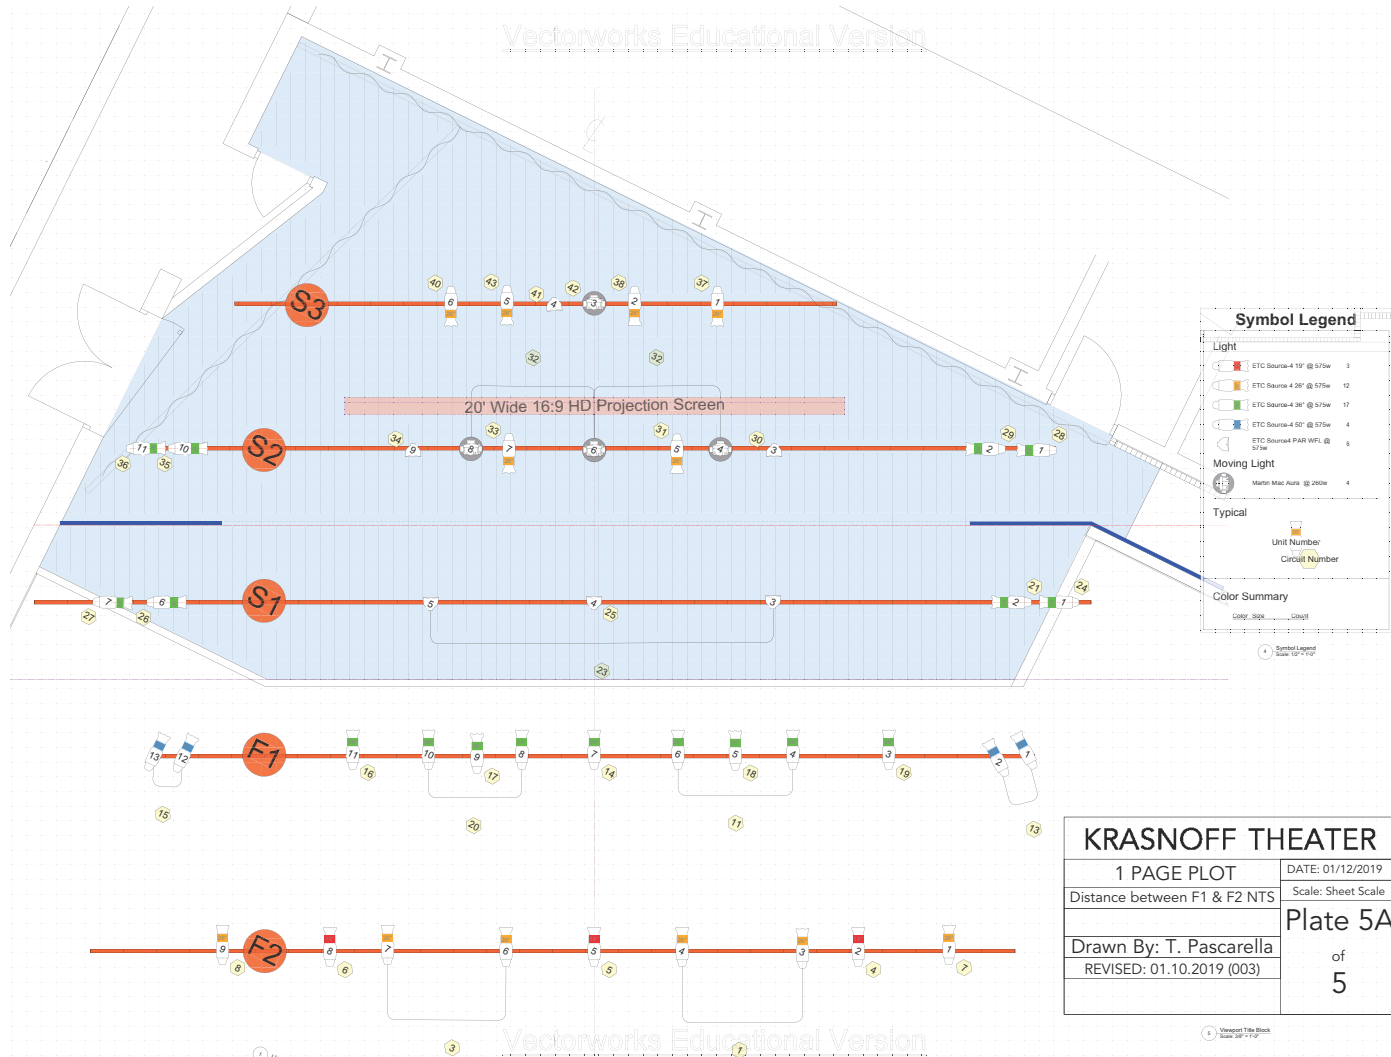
Vectorworks Educational Version

S3
40 6 43 5 41 4 42 3 38 2 37 1
32 32

20' Wide 16:9 HD Projection Screen

S2
11 10 36 35 34 9 8 33 7 6 31 5 30 4 3 2 29 1 28

S1
7 6 27 26 5 4 25 3 2 21 1 24
23

F1
13 12 11 16 10 9 17 8 7 14 6 5 18 4 3 19 2 1
15 20 11 13

F2
9 8 8 6 7 6 5 5 4 3 2 4 1 7
3 1

Vectorworks Educational Version

Symbol Legend
Light
ETC Source-4 19° @ 575w 3
ETC Source-4 26° @ 575w 12
ETC Source-4 36° @ 575w 17
ETC Source-4 50° @ 575w 4
ETC Source4 PAR WFL @ 575w 6
Moving Light
Martin Mac Aura @ 260w 4
Typical
Unit Number
Circuit Number
Color Summary
Color Size Count

Symbol Legend
Scale: 1/2" = 1'-0"

KRASNOFF THEATER
1 PAGE PLOT
Distance between F1 & F2 NTS
DATE: 01/12/2019
Scale: Sheet Scale
Plate 5A
of
5
Drawn By: T. Pascarella
REVISED: 01.10.2019 (003)

Viewport Title Block
Scale: 3/8" = 1'-0"